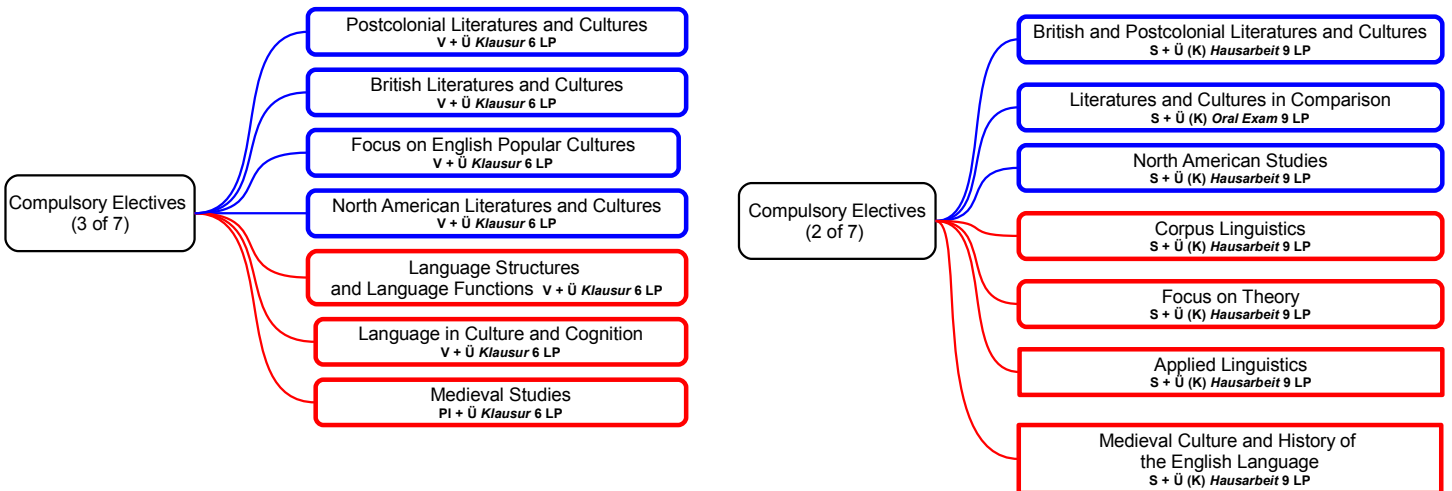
Compulsory Electives
(3 of 7)

Postcolonial Literatures and Cultures
V + Ü *Klausur* 6 LP

British Literatures and Cultures
V + Ü *Klausur* 6 LP

Focus on English Popular Cultures
V + Ü *Klausur* 6 LP

North American Literatures and Cultures
V + Ü *Klausur* 6 LP

Language Structures
and Language Functions V + Ü *Klausur* 6 LP

Language in Culture and Cognition
V + Ü *Klausur* 6 LP

Medieval Studies
PI + Ü *Klausur* 6 LP

Compulsory Electives
(2 of 7)

British and Postcolonial Literatures and Cultures
S + Ü (K) *Hausarbeit* 9 LP

Literatures and Cultures in Comparison
S + Ü (K) *Oral Exam* 9 LP

North American Studies
S + Ü (K) *Hausarbeit* 9 LP

Corpus Linguistics
S + Ü (K) *Hausarbeit* 9 LP

Focus on Theory
S + Ü (K) *Hausarbeit* 9 LP

Applied Linguistics
S + Ü (K) *Hausarbeit* 9 LP

Medieval Culture and History of
the English Language
S + Ü (K) *Hausarbeit* 9 LP